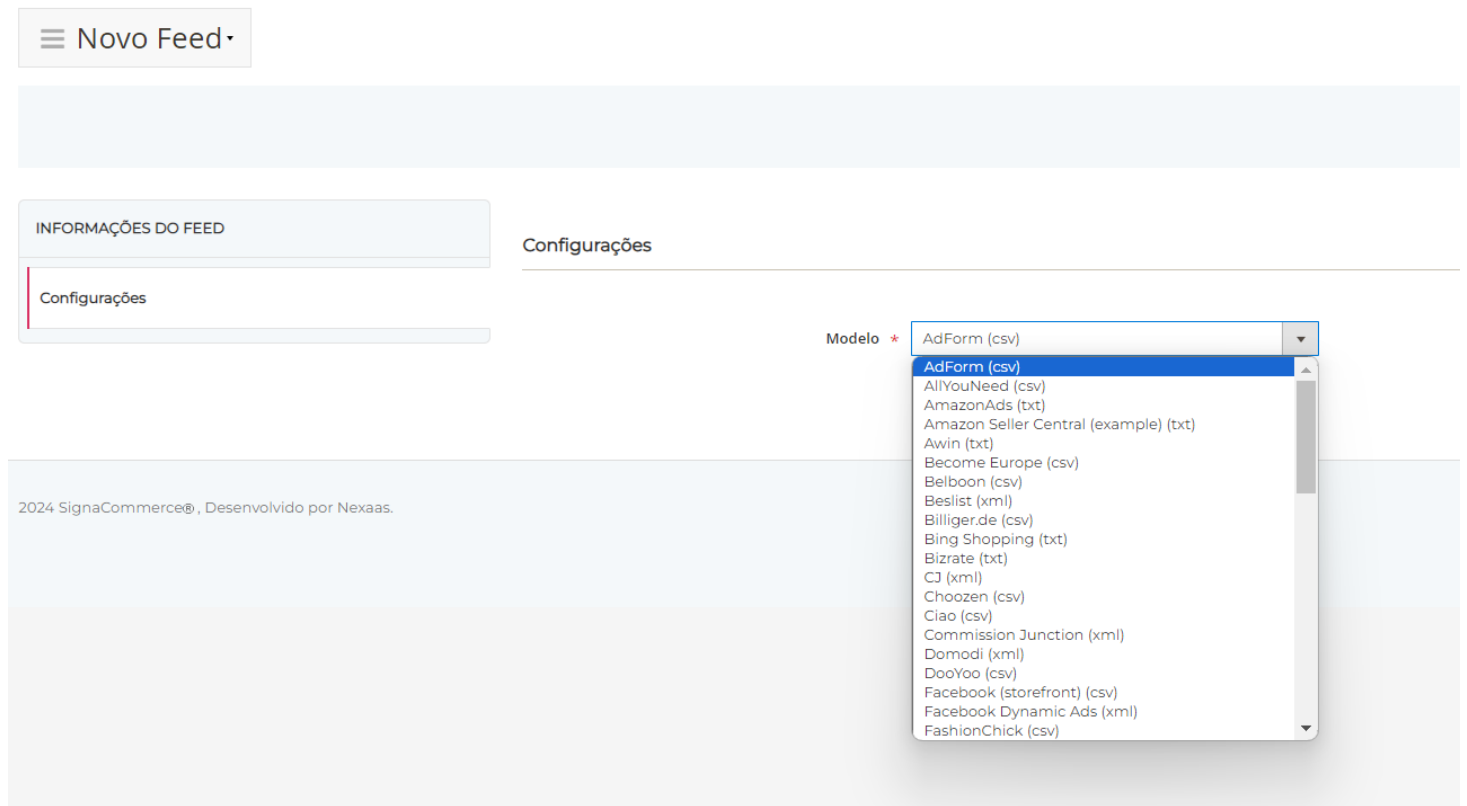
Novo Feed

INFORMAÇÕES DO FEED

Configurações

Configurações

Modelo *
AdForm (csv)

AdForm (csv)
AllYouNeed (csv)
AmazonAds (txt)
Amazon Seller Central (example) (txt)
Awin (txt)
Become Europe (csv)
Belboon (csv)
Beslist (xml)
Billiger.de (csv)
Bing Shopping (txt)
Bizrate (txt)
CJ (xml)
Choozen (csv)
Ciao (csv)
Commission Junction (xml)
Domodi (xml)
DooYoo (csv)
Facebook (storefront) (csv)
Facebook Dynamic Ads (xml)
FashionChick (csv)

2024 SignaCommerce®, Desenvolvido por Nexaas.